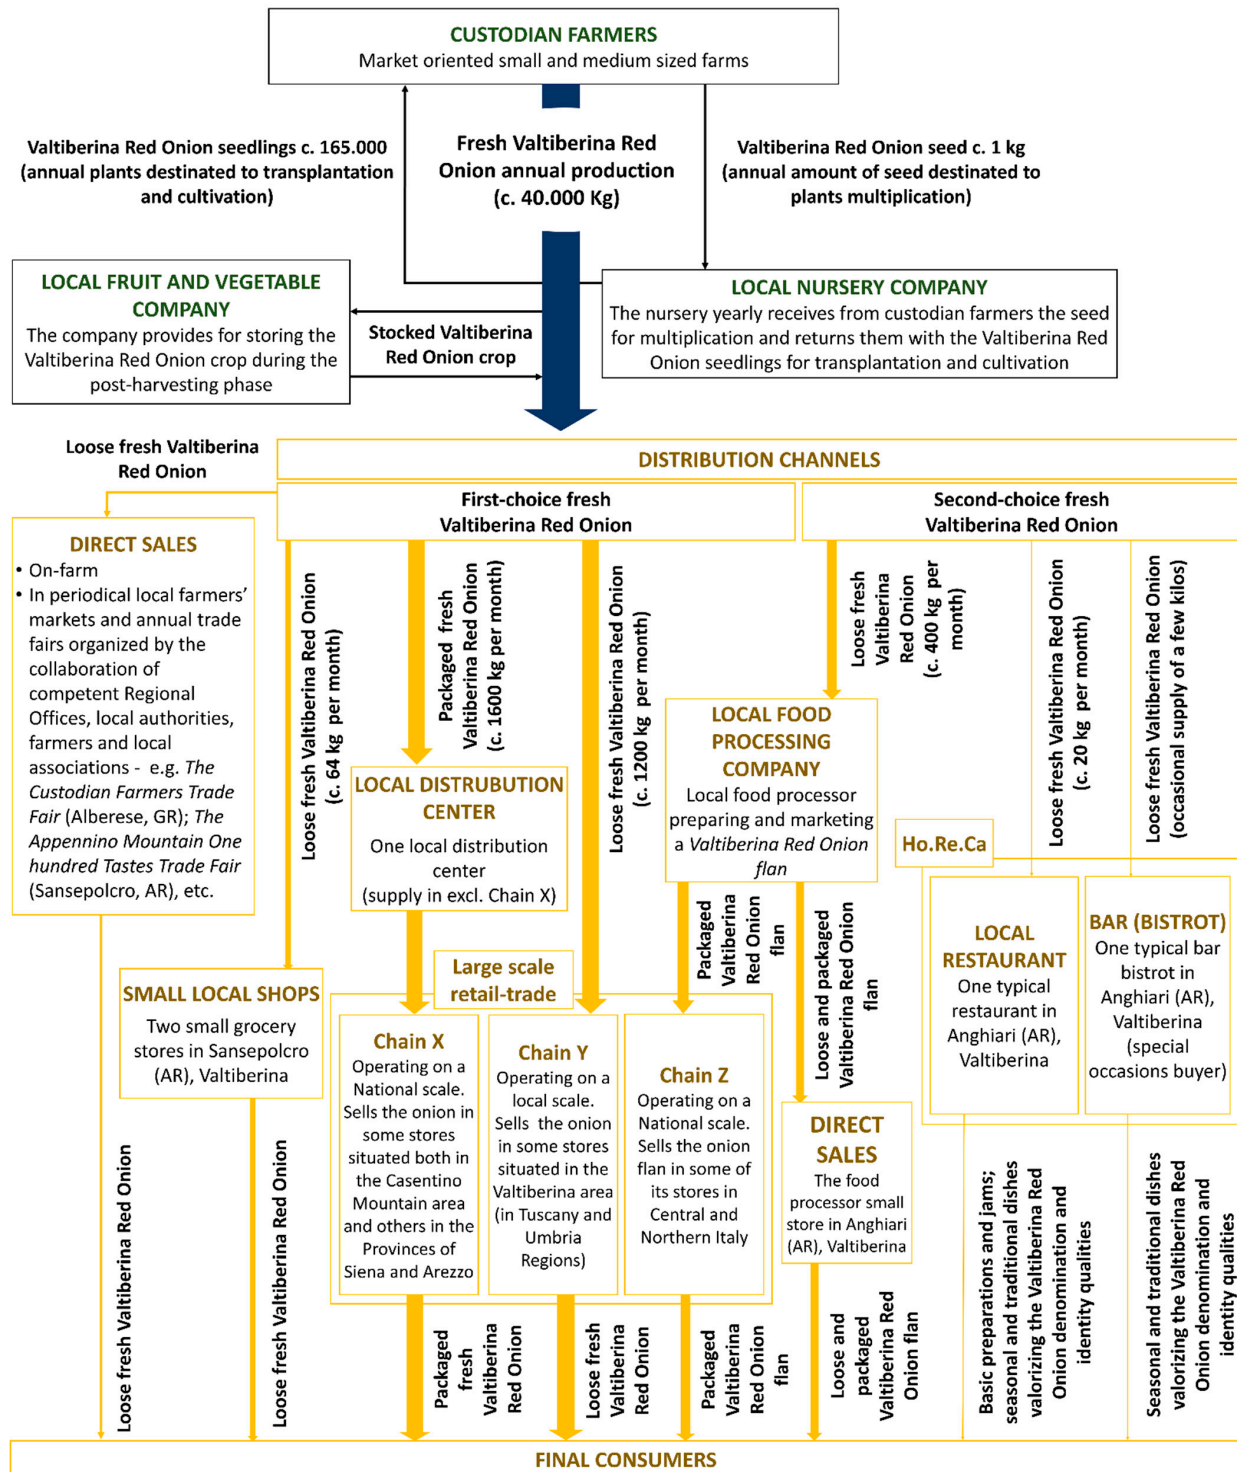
CUSTODIAN FARMERS
Market oriented small and medium sized farms

Valtiberina Red Onion seedlings c. 165.000 (annual plants destinated to transplantation and cultivation)

Fresh Valtiberina Red Onion annual production (c. 40.000 Kg)

Valtiberina Red Onion seed c. 1 kg (annual amount of seed destinated to plants multiplication)

LOCAL FRUIT AND VEGETABLE COMPANY
The company provides for storing the Valtiberina Red Onion crop during the post-harvesting phase

Stocked Valtiberina Red Onion crop

LOCAL NURSERY COMPANY
The nursery yearly receives from custodian farmers the seed for multiplication and returns them with the Valtiberina Red Onion seedlings for transplantation and cultivation

Loose fresh Valtiberina Red Onion

DISTRIBUTION CHANNELS

First-choice fresh Valtiberina Red Onion

Second-choice fresh Valtiberina Red Onion

DIRECT SALES
• On-farm
• In periodical local farmers' markets and annual trade fairs organized by the collaboration of competent Regional Offices, local authorities, farmers and local associations - e.g. The Custodian Farmers Trade Fair (Alberese, GR); The Appennino Mountain One hundred Tastes Trade Fair (Sansepolcro, AR), etc.

Loose fresh Valtiberina Red Onion (c. 64 kg per month)

Packaged fresh Valtiberina Red Onion (c. 1600 kg per month)

Loose fresh Valtiberina Red Onion (c. 1200 kg per month)

Loose fresh Valtiberina Red Onion (c. 400 kg per month)

Loose fresh Valtiberina Red Onion (c. 20 kg per month)

Loose fresh Valtiberina Red Onion (occasional supply of a few kilos)

LOCAL DISTRUBUTION CENTER
One local distribution center
(supply in excl. Chain X)

LOCAL FOOD PROCESSING COMPANY
Local food processor preparing and marketing a Valtiberina Red Onion flan

Ho.Re.Ca

Packaged Valtiberina Red Onion flan

Loose and packaged Valtiberina Red Onion flan

LOCAL RESTAURANT
One typical restaurant in Anghiari (AR), Valtiberina

BAR (BISTROT)
One typical bar bistrot in Anghiari (AR), Valtiberina (special occasions buyer)

SMALL LOCAL SHOPS
Two small grocery stores in Sansepolcro (AR), Valtiberina

Large scale retail-trade

Chain X
Operating on a National scale. Sells the onion in some stores situated both in the Casentino Mountain area and others in the Provinces of Siena and Arezzo

Chain Y
Operating on a local scale. Sells the onion in some stores situated in the Valtiberina area (in Tuscany and Umbria Regions)

Chain Z
Operating on a National scale. Sells the onion flan in some of its stores in Central and Northern Italy

DIRECT SALES
The food processor small store in Anghiari (AR), Valtiberina

Loose fresh Valtiberina Red Onion

Loose fresh Valtiberina Red Onion

Packaged fresh Valtiberina Red Onion

Loose fresh Valtiberina Red Onion

Packaged Valtiberina Red Onion flan

Loose and packaged Valtiberina Red Onion flan

Basic preparations and jams; seasonal and traditional dishes valorizing the Valtiberina Red Onion denomination and identity qualities

Seasonal and traditional dishes valorizing the Valtiberina Red Onion denomination and identity qualities

FINAL CONSUMERS